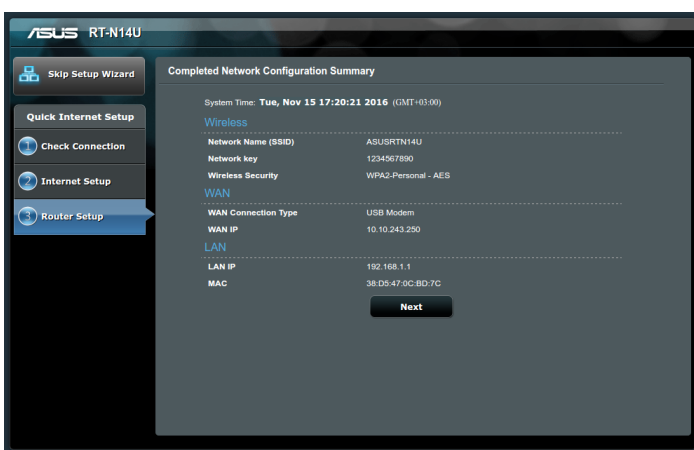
ASUS RT-N14U

Skip Setup Wizard

Quick Internet Setup

1 Check Connection

2 Internet Setup

3 Router Setup

Completed Network Configuration Summary

System Time: Tue, Nov 15 17:20:21 2016 (GMT+03:00)

Wireless

| | |
|---|---|
| Network Name (SSID) | ASUSRTN14U |
| Network key | 1234567890 |
| Wireless Security | WPA2-Personal - AES |

WAN

| | |
|---|---|
| WAN Connection Type | USB Modem |
| WAN IP | 10.10.243.250 |

LAN

| | |
|---|---|
| LAN IP | 192.168.1.1 |
| MAC | 38:D5:47:0C:BD:7C |

Next